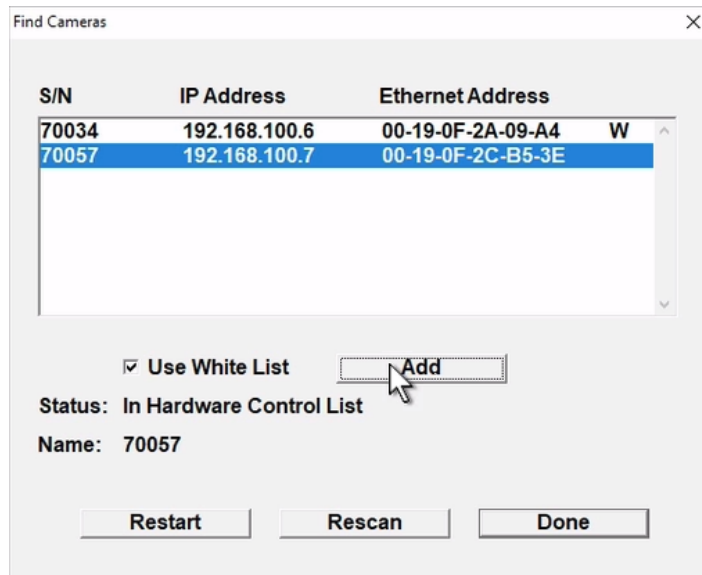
Find Cameras

| S/N | IP Address | Ethernet Address | |
|---|---|---|---|
| 70034 | 192.168.100.6 | 00-19-0F-2A-09-A4 | W |
| 70057 | 192.168.100.7 | 00-19-0F-2C-B5-3E | |

☑ Use White List

Add

Status: In Hardware Control List

Name: 70057

Restart

Rescan

Done